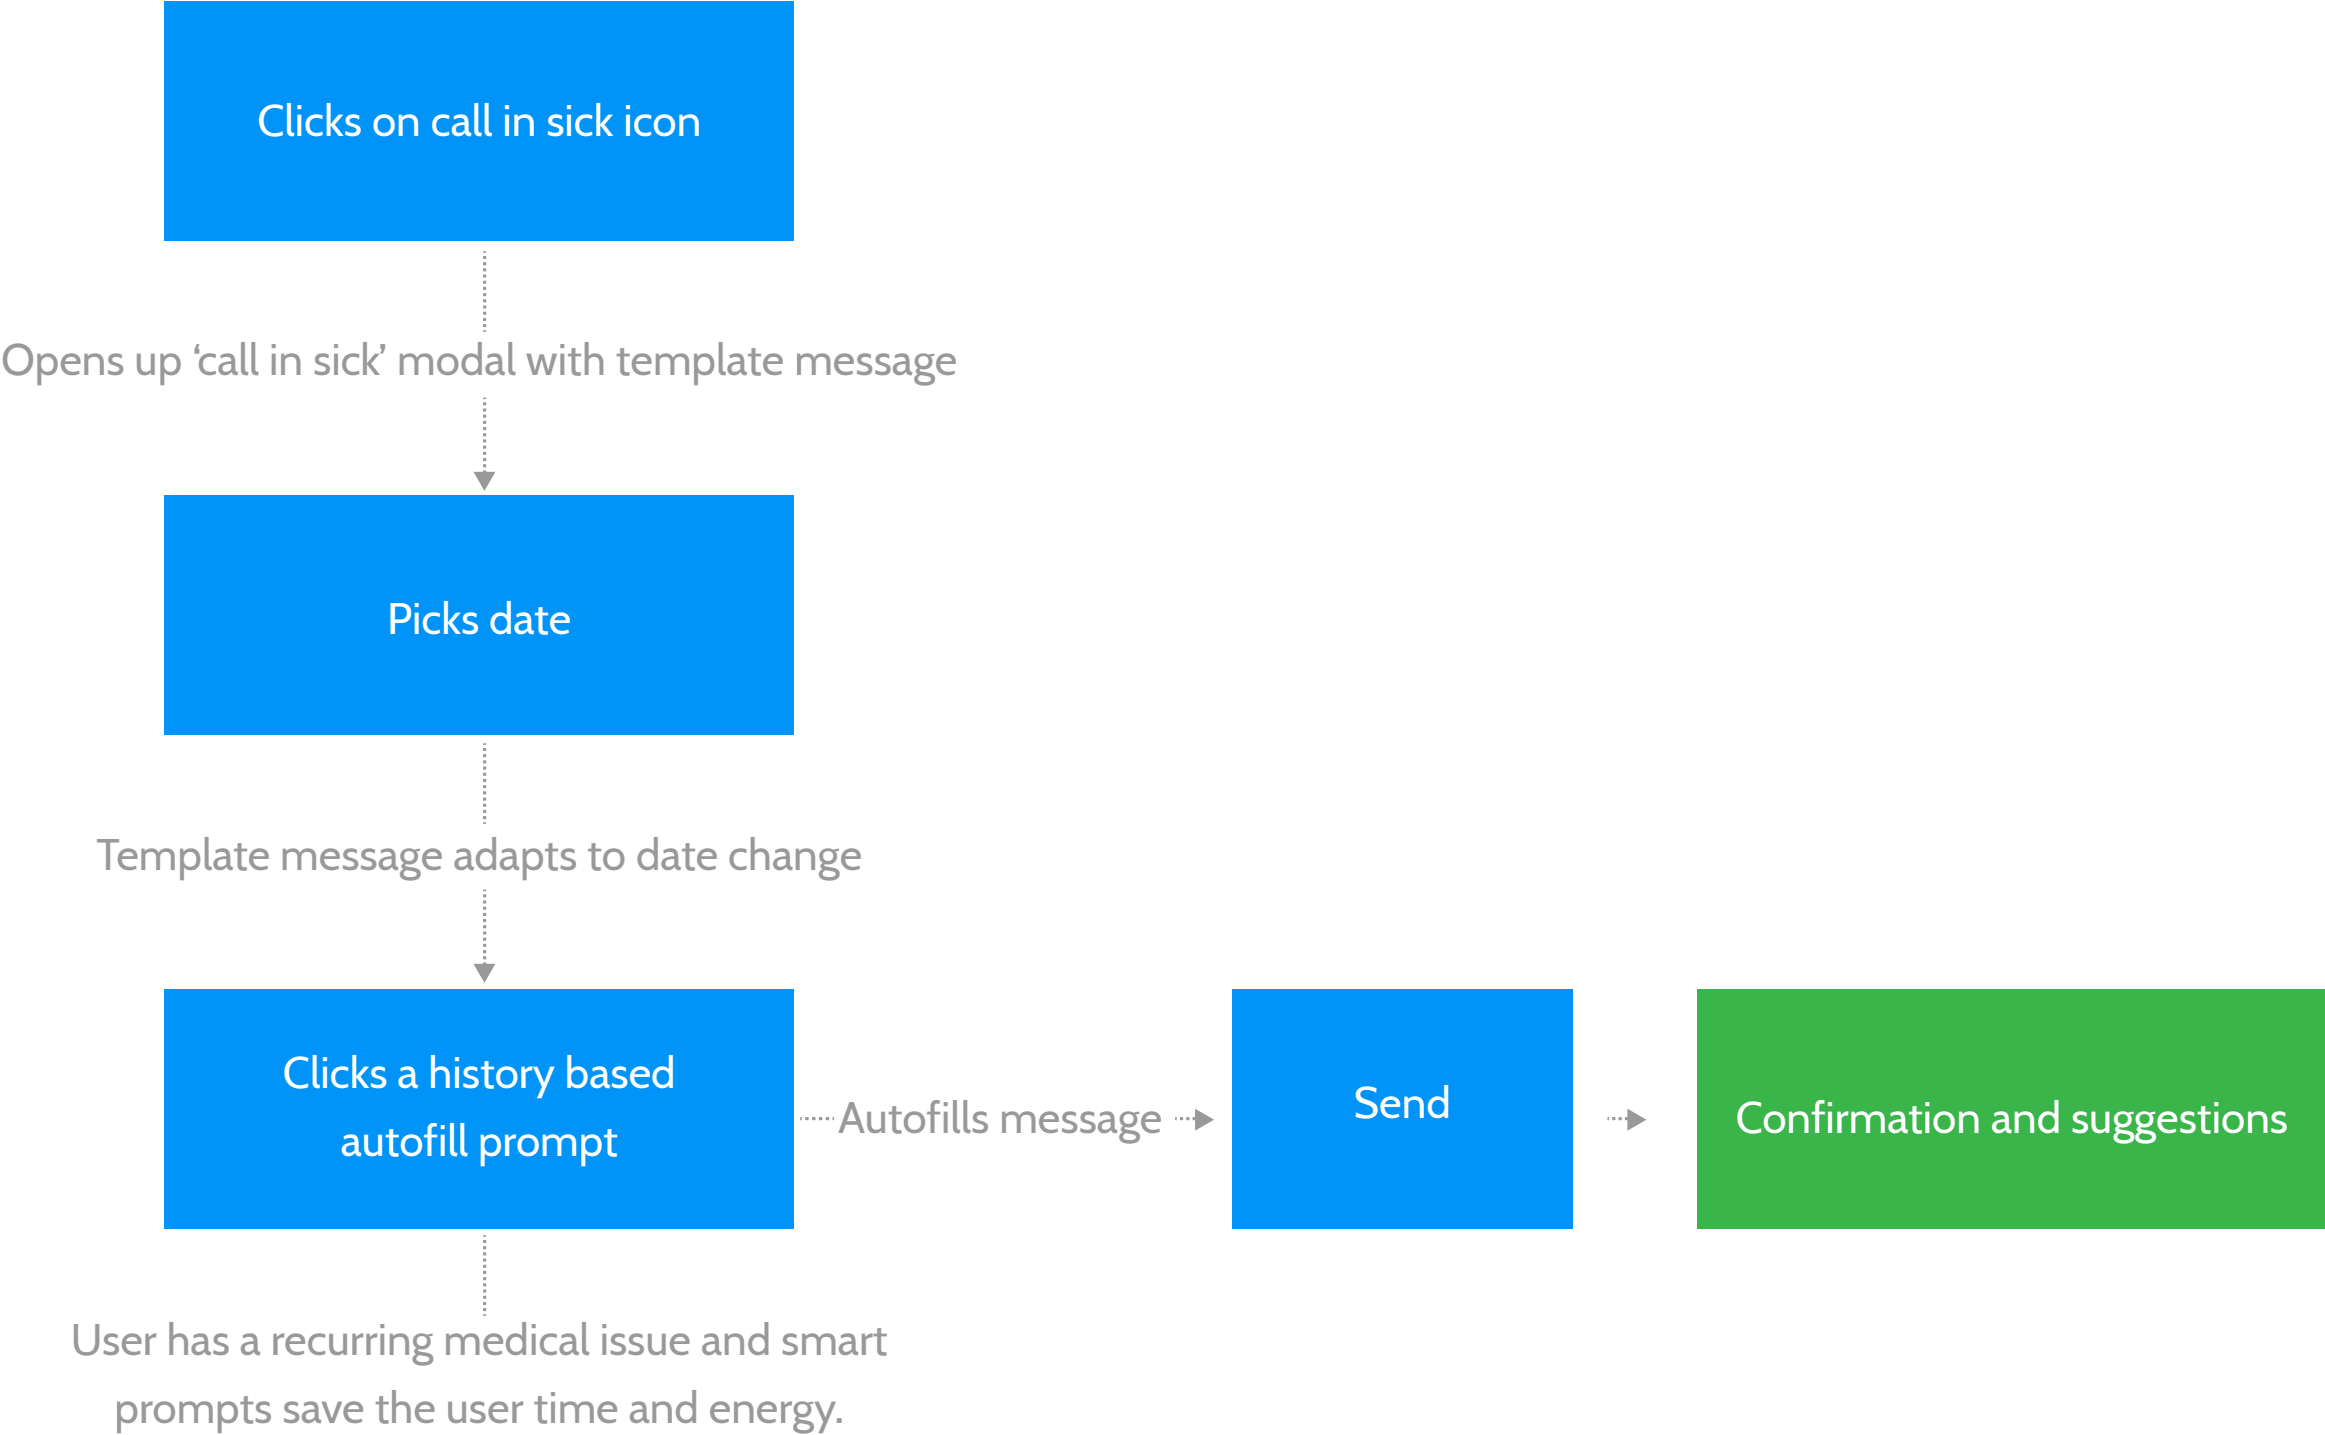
Clicks on call in sick icon

Opens up ‘call in sick’ modal with template message

Picks date

Template message adapts to date change

Clicks a history based autofill prompt

Autofills message

Send

Confirmation and suggestions

User has a recurring medical issue and smart prompts save the user time and energy.